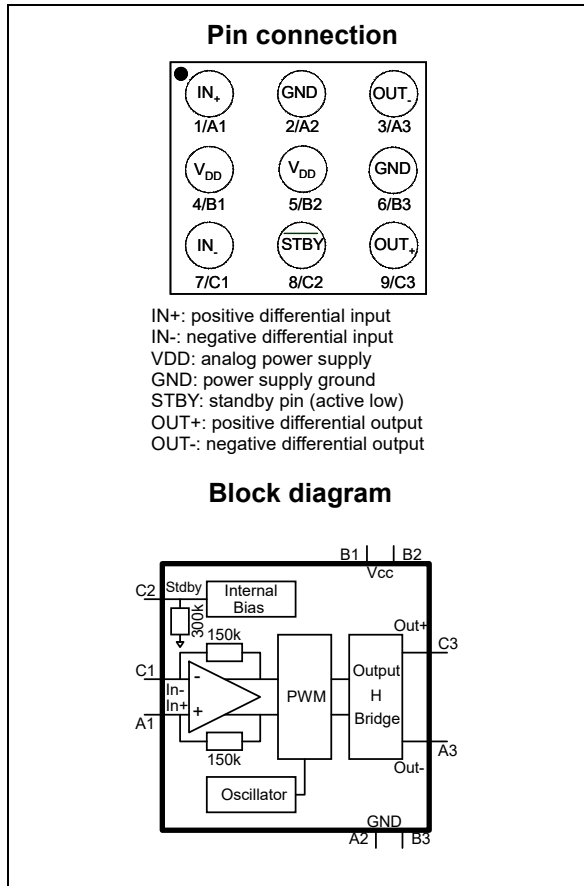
Pin connection

$IN_+$
1/A1

GND
2/A2

$OUT_-$
3/A3

$V_{DD}$
4/B1

$V_{DD}$
5/B2

GND
6/B3

$IN_-$
7/C1

$\overline{STBY}$
8/C2

$OUT_+$
9/C3

IN+: positive differential input
IN-: negative differential input
VDD: analog power supply
GND: power supply ground
STBY: standby pin (active low)
OUT+: positive differential output
OUT-: negative differential output

Block diagram

B1 B2
Vcc
C2 Stdby
Internal Bias
300k
150k
Out+
C3
C1
In-
In+
A1
-
+
PWM
Output H Bridge
150k
A3
Out-
Oscillator
GND
A2 B3